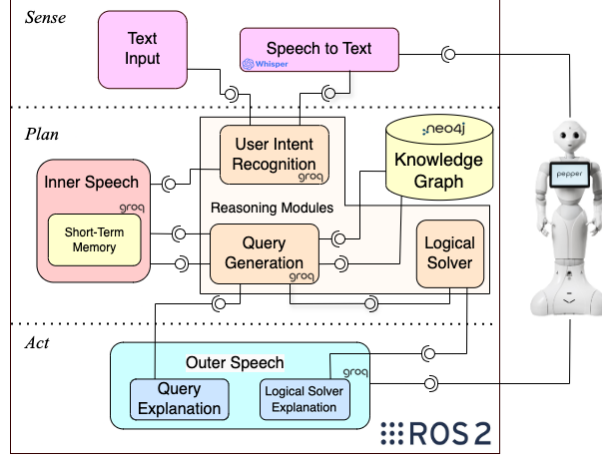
Sense

Text Input

Speech to Text

Whisper

Plan

User Intent Recognition

groq

:neo4j

Knowledge Graph

Inner Speech

groq

Short-Term Memory

Reasoning Modules

Query Generation

groq

Logical Solver

pepper

Act

Outer Speech

groq

Query Explanation

Logical Solver Explanation

ROS 2